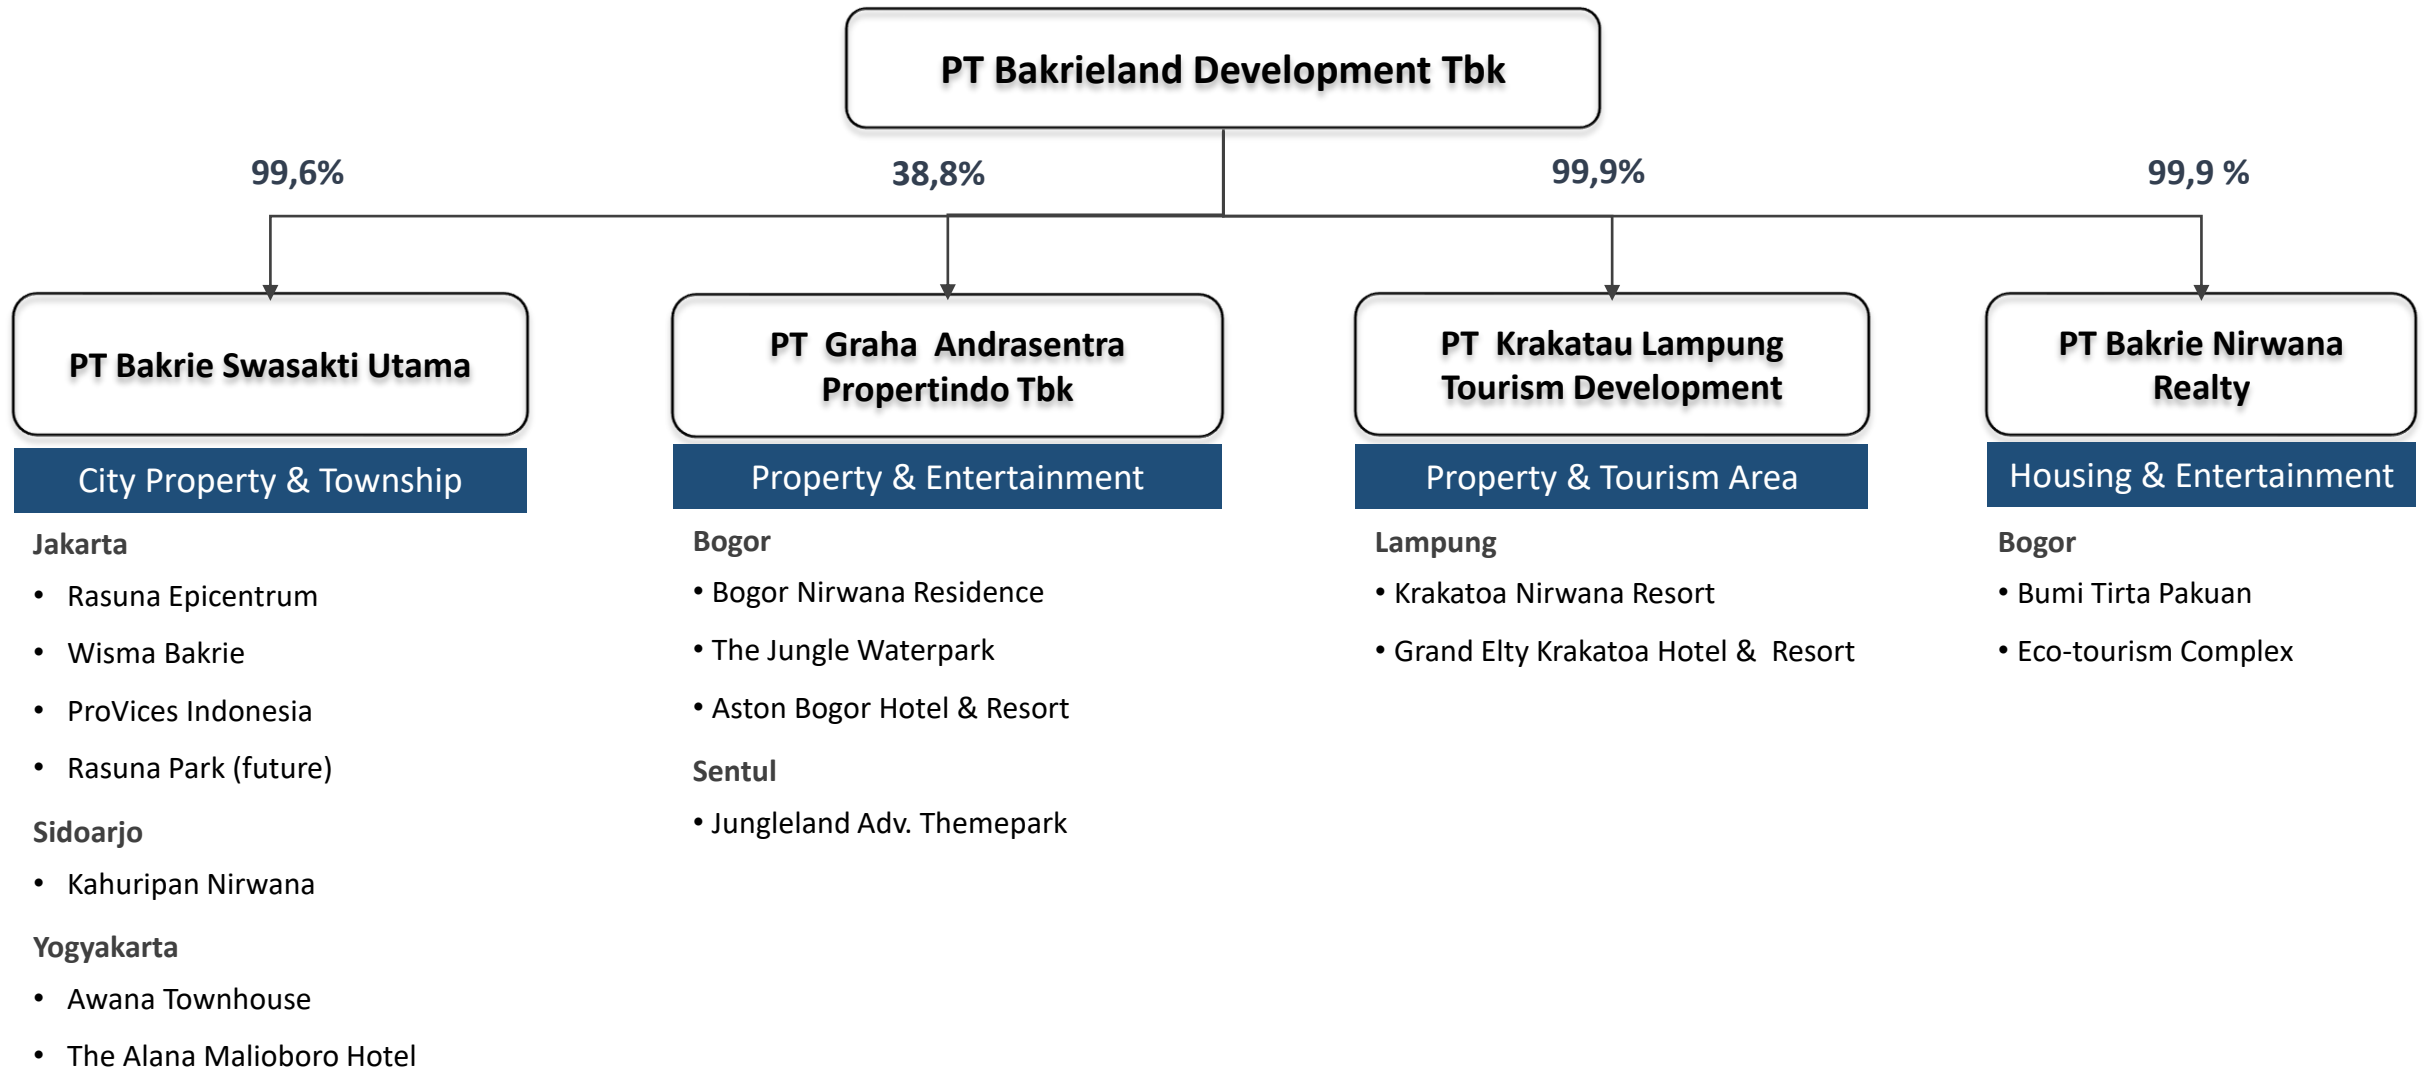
PT Bakrieland Development Tbk

99,6%

PT Bakrie Swasakti Utama

City Property & Township

Jakarta

- Rasuna Epicentrum
- Wisma Bakrie
- ProVices Indonesia
- Rasuna Park (future)

Sidoarjo

- Kahuripan Nirwana

Yogyakarta

- Awana Townhouse
- The Alana Malioboro Hotel

38,8%

PT Graha Andrasentra Propertindo Tbk

Property & Entertainment

Bogor

- Bogor Nirwana Residence
- The Jungle Waterpark
- Aston Bogor Hotel & Resort

Sentul

- Jungleland Adv. Themepark

99,9%

PT Krakatau Lampung Tourism Development

Property & Tourism Area

Lampung

- Krakatoa Nirwana Resort
- Grand Elty Krakatoa Hotel & Resort

99,9 %

PT Bakrie Nirwana Realty

Housing & Entertainment

Bogor

- Bumi Tirta Pakuan
- Eco-tourism Complex